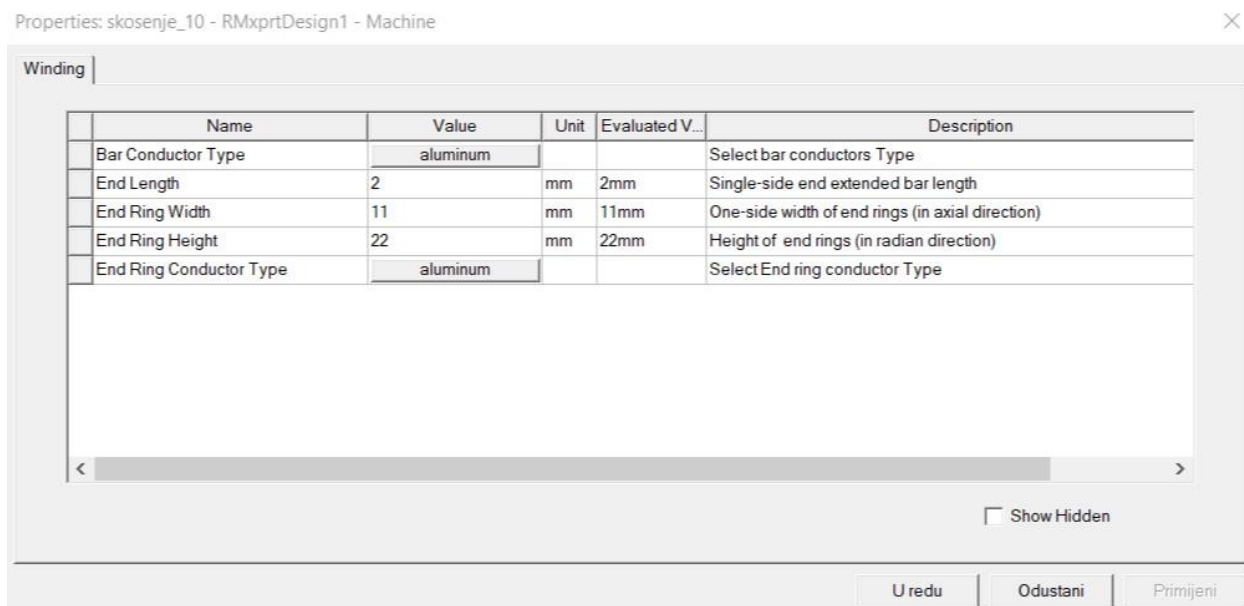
Properties: skosenje_10 - RMxprtDesign1 - Machine

Winding

| Name | Value | Unit | Evaluated V... | Description |
|---|---|---|---|---|
| Bar Conductor Type | aluminum | | | Select bar conductors Type |
| End Length | 2 | mm | 2mm | Single-side end extended bar length |
| End Ring Width | 11 | mm | 11mm | One-side width of end rings (in axial direction) |
| End Ring Height | 22 | mm | 22mm | Height of end rings (in radian direction) |
| End Ring Conductor Type | aluminum | | | Select End ring conductor Type |

Show Hidden

U redu Odustani Primijeni